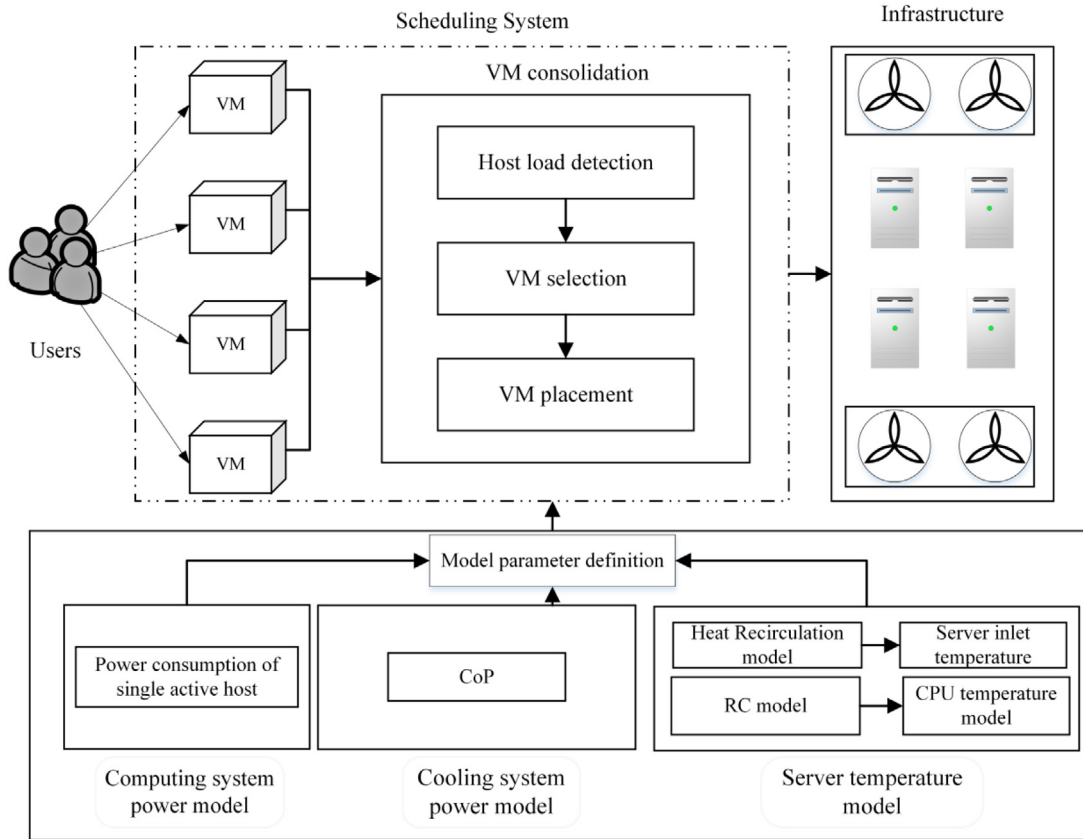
Scheduling System

Infrastructure

Users

VM

VM

VM

VM

VM consolidation

Host load detection

VM selection

VM placement

Model parameter definition

Power consumption of single active host

CoP

Heat Recirculation model

Server inlet temperature

RC model

CPU temperature model

Computing system power model

Cooling system power model

Server temperature model